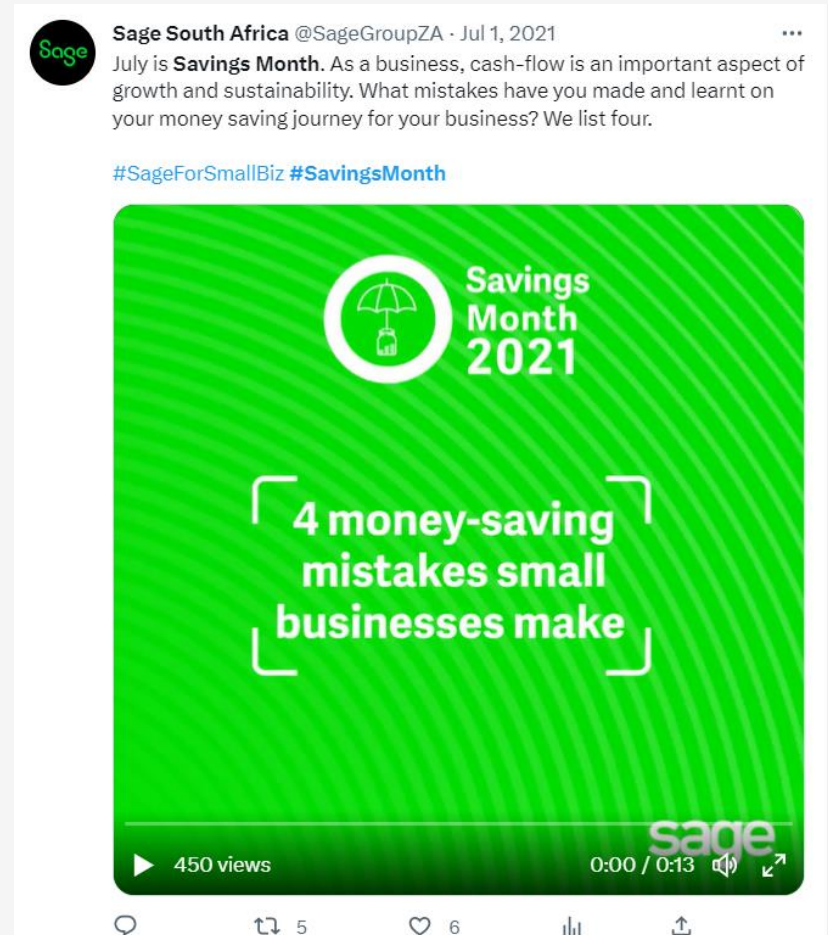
Sage

Sage South Africa @SageGroupZA · Jul 1, 2021

···

July is Savings Month. As a business, cash-flow is an important aspect of growth and sustainability. What mistakes have you made and learnt on your money saving journey for your business? We list four.

#SageForSmallBiz #SavingsMonth

Savings Month 2021

4 money-saving mistakes small businesses make

sage

450 views

0:00 / 0:13

5

6